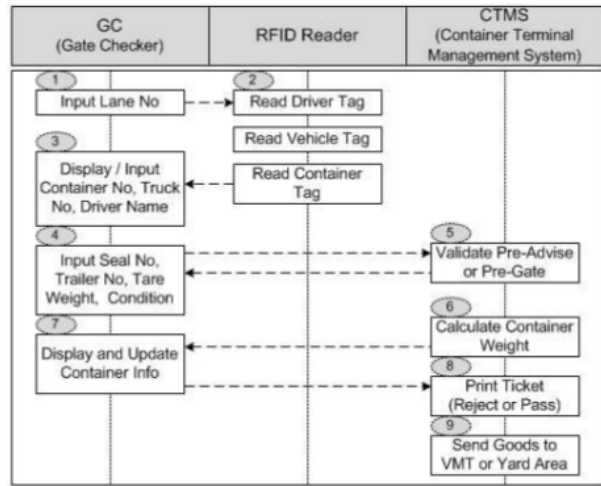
GC
(Gate Checker)

RFID Reader

CTMS
(Container Terminal Management System)

1
Input Lane No

2
Read Driver Tag

Read Vehicle Tag

3
Display / Input Container No, Truck No, Driver Name

Read Container Tag

4
Input Seal No, Trailer No, Tare Weight, Condition

5
Validate Pre-Advise or Pre-Gate

6
Calculate Container Weight

7
Display and Update Container Info

8
Print Ticket (Reject or Pass)

9
Send Goods to VMT or Yard Area